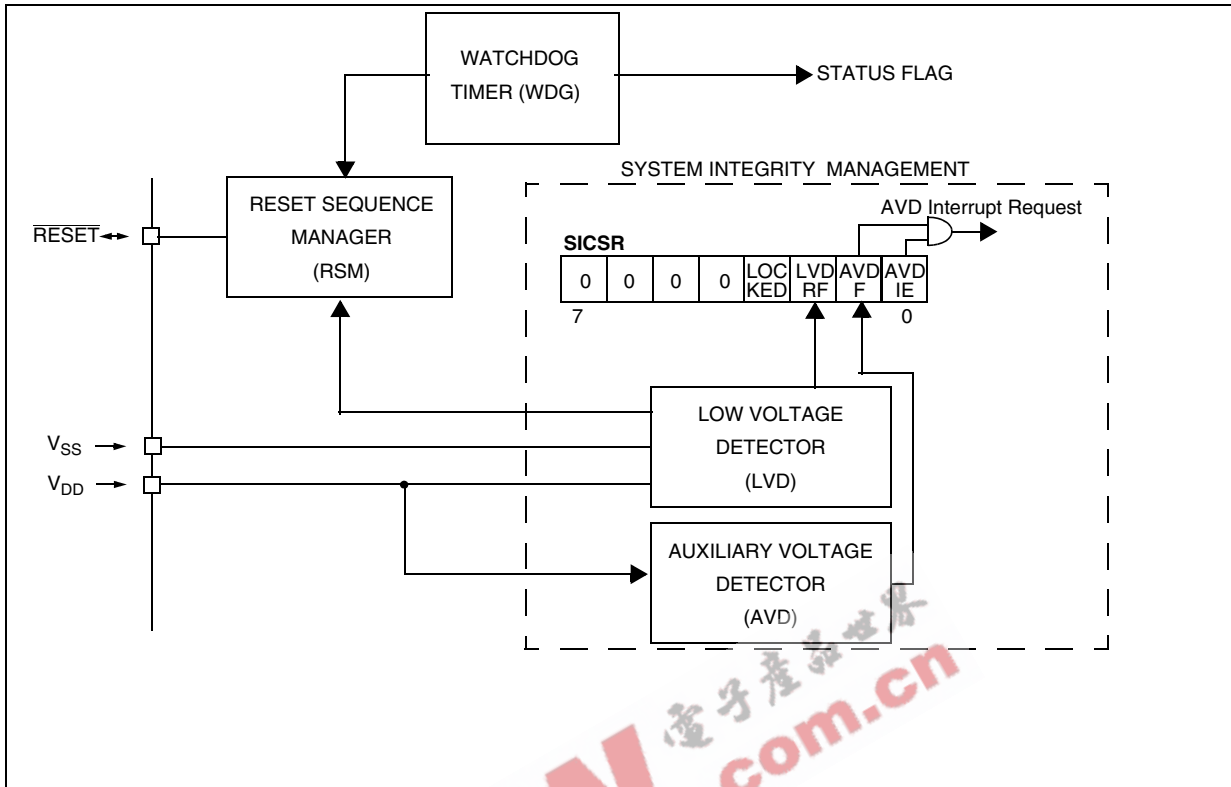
WATCHDOG TIMER (WDG)

STATUS FLAG

SYSTEM INTEGRITY MANAGEMENT

RESET SEQUENCE MANAGER (RSM)

$\overline{RESET}$

AVD Interrupt Request

SICSR

| 0 | 0 | 0 | 0 | LOCKED | LVDRF | AVDF | AVDIE |
|---|---|---|---|---|---|---|---|

7

0

LOW VOLTAGE DETECTOR (LVD)

$V_{SS}$

$V_{DD}$

AUXILIARY VOLTAGE DETECTOR (AVD)

电子产品世界

com.cn